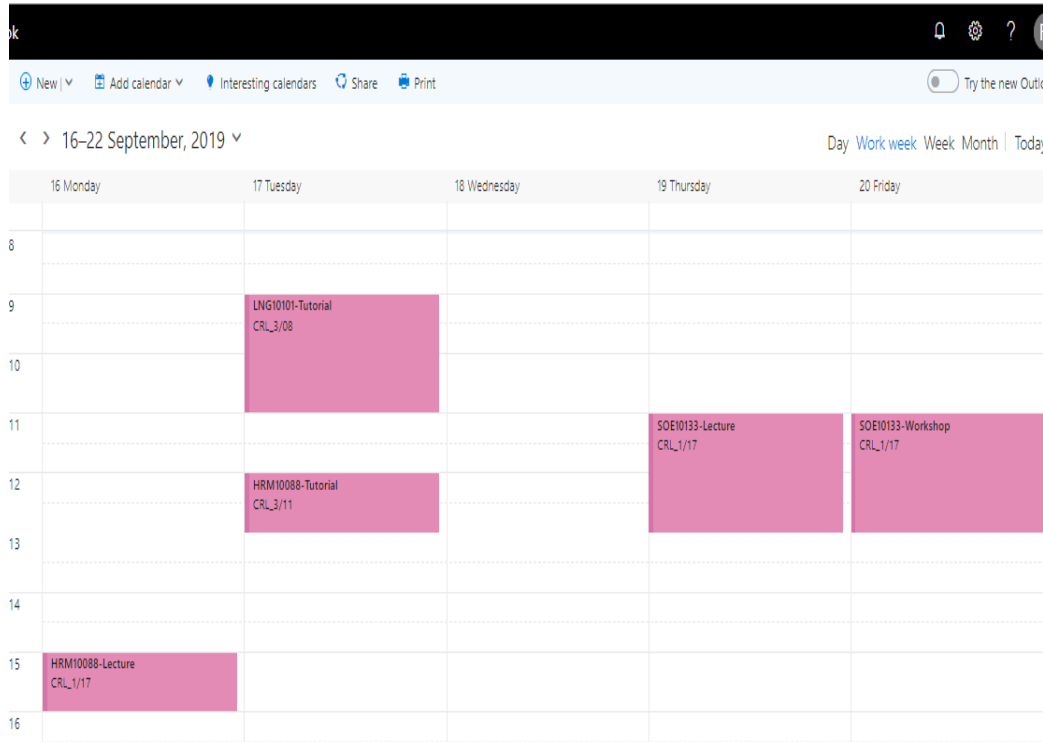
ok

? F

New | Add calendar Interesting calendars Share Print

Try the new Outlo

16–22 September, 2019

Day Work week Week Month | Today

| | 16 Monday | 17 Tuesday | 18 Wednesday | 19 Thursday | 20 Friday |
|---|---|---|---|---|---|
| 8 | | | | | |
| 9 | | LNG10101-Tutorial CRL_3/08 | | | |
| 10 | | | | | |
| 11 | | | | SOE10133-Lecture CRL_1/17 | SOE10133-Workshop CRL_1/17 |
| 12 | | HRM10088-Tutorial CRL_3/11 | | | |
| 13 | | | | | |
| 14 | | | | | |
| 15 | HRM10088-Lecture CRL_1/17 | | | | |
| 16 | | | | | |